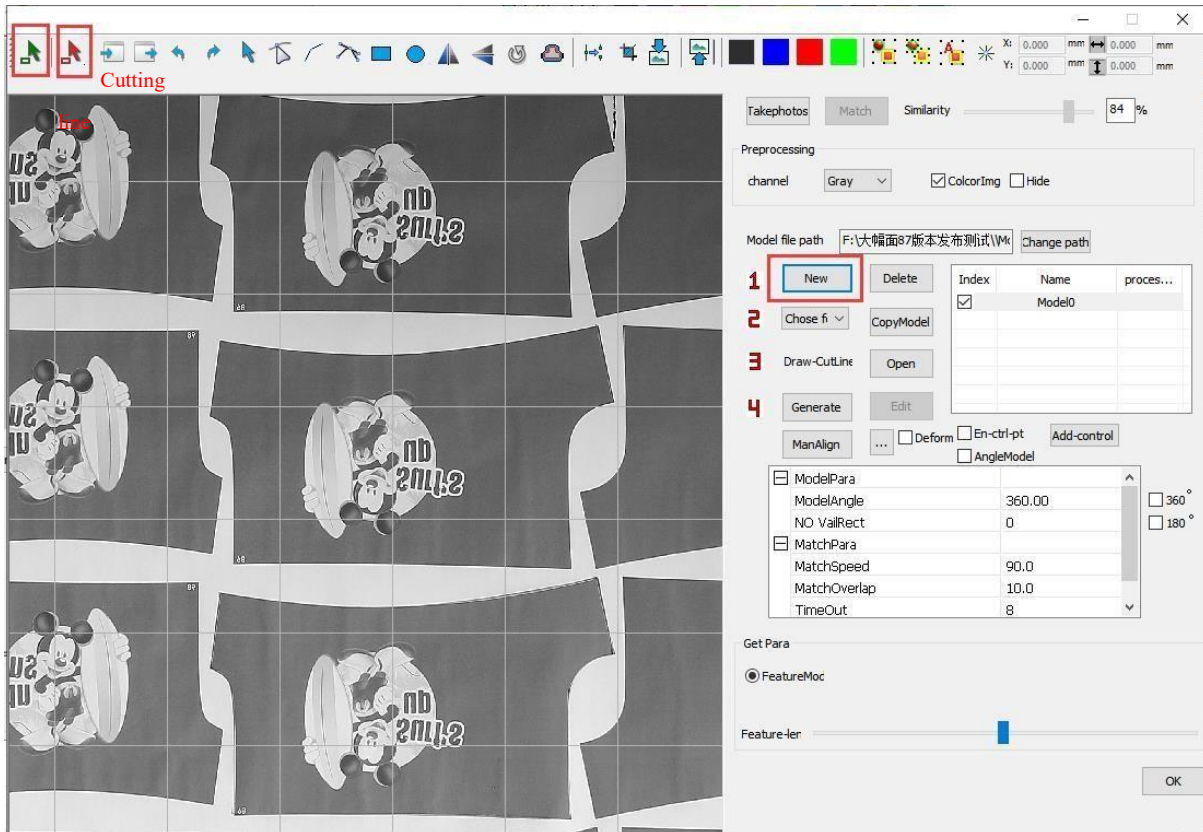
Cutting
line

X: 0.000 mm 0.000 mm
Y: 0.000 mm 0.000 mm

Takephotos Match Similarity 84 %

Preprocessing
channel Gray ColorImg Hide

Model file path F:\大幅面87版本发布测试\\Mo Change path

1 New Delete
2 Chose fi CopyModel
3 Draw-CutLine Open
4 Generate Edit
ManAlign ... Deform En-ctrl-pt Add-control
AngleModel

| Index | Name | proces... |
|---|---|---|
| ☑ | Model0 | |

| | |
|---|---|
| ModelPara | |
| ModelAngle | 360.00 |
| NO VailRect | 0 |
| MatchPara | |
| MatchSpeed | 90.0 |
| MatchOverlap | 10.0 |
| TimeOut | 8 |

360 °
180 °

Get Para
FeatureMoc
Feature-len

OK